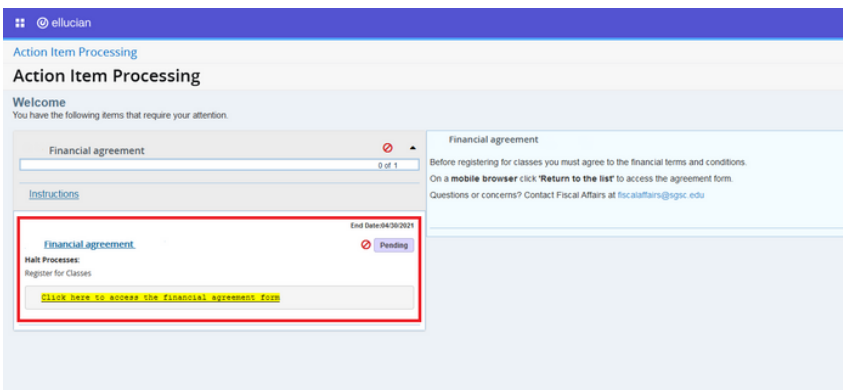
ellucian

Action Item Processing

Action Item Processing

Welcome
You have the following items that require your attention.

Financial agreement

0 of 1

Instructions

End Date:04/30/2021

Financial agreement

Pending

Halt Processes:
Register for Classes

Click here to access the financial agreement form

Financial agreement

Before registering for classes you must agree to the financial terms and conditions.

On a **mobile browser** click **'Return to the list'** to access the agreement form.

Questions or concerns? Contact Fiscal Affairs at fiscalaffairs@sgsc.edu